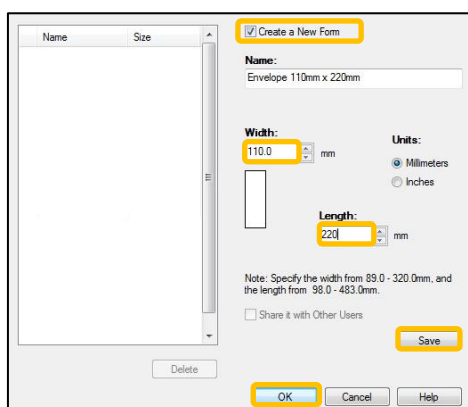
| Name | Size |
|---|---|

Create a New Form

Name:

Envelope 110mm x 220mm

Width:

110.0 mm

Units:

Millimeters

Inches

Length:

220 mm

Note: Specify the width from 89.0 - 320.0mm, and the length from 98.0 - 483.0mm.

Share it with Other Users

Save

Delete

OK

Cancel

Help